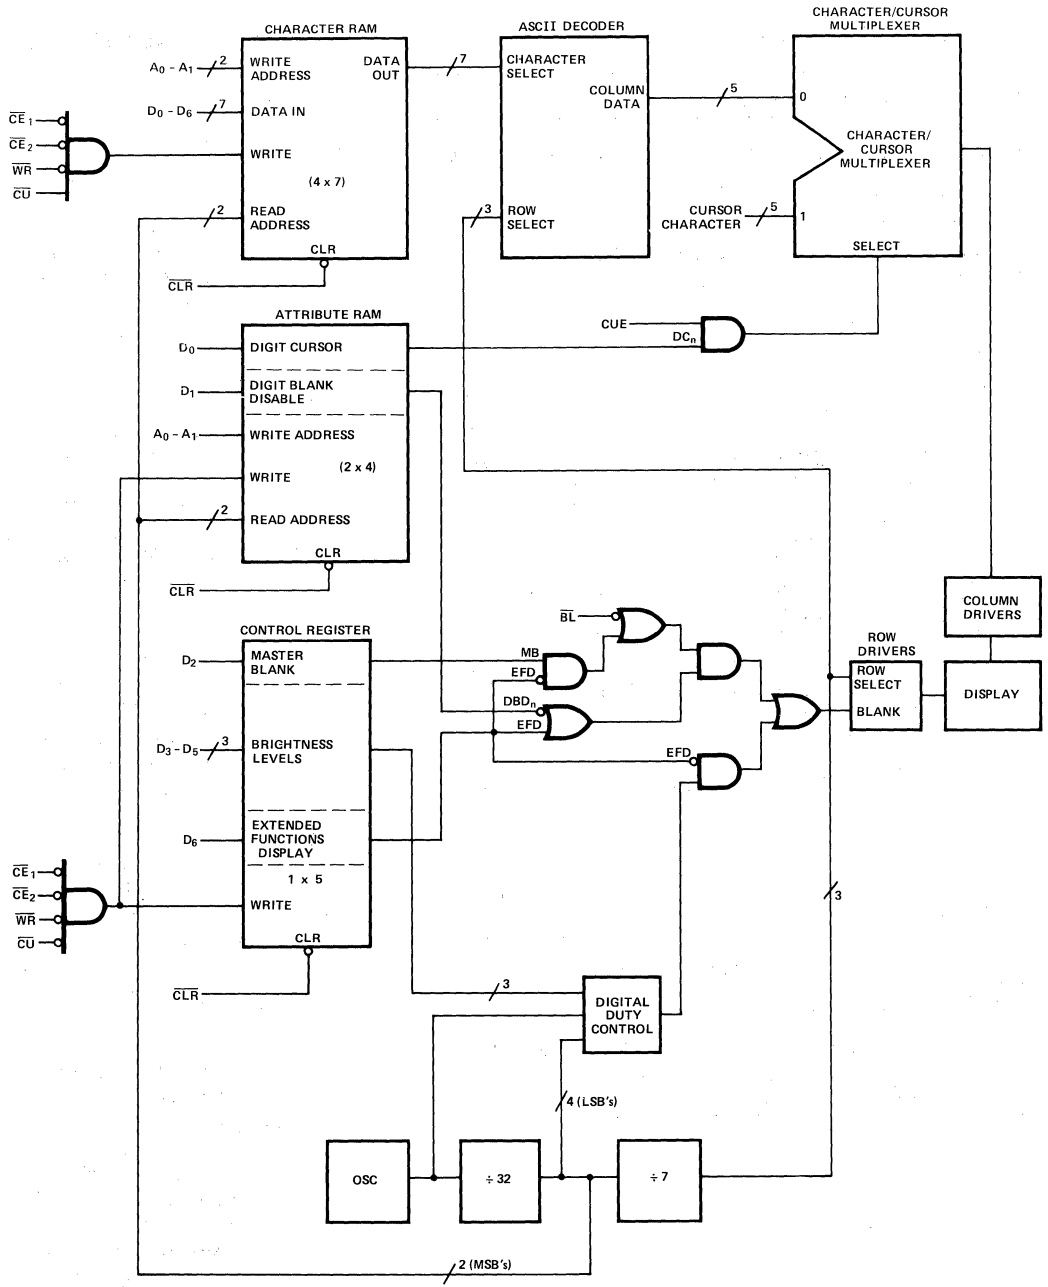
CHARACTER RAM

ASCII DECODER

CHARACTER/CURSOR MULTIPLEXER

$A_0 - A_1$ 2 WRITE ADDRESS

DATA OUT 7

CHARACTER SELECT

COLUMN DATA 5

0

$D_0 - D_6$ 7 DATA IN

$\overline{CE}_1$
$\overline{CE}_2$
$\overline{WR}$
$\overline{CU}$

WRITE

(4 x 7)

CHARACTER/ CURSOR MULTIPLEXER

2 READ ADDRESS

3 ROW SELECT

CURSOR CHARACTER 5

1

CLR

$\overline{CLR}$

SELECT

ATTRIBUTE RAM

CUE

$D_0$ DIGIT CURSOR

$DC_n$

$D_1$ DIGIT BLANK DISABLE

$A_0 - A_1$ WRITE ADDRESS

WRITE

(2 x 4)

2 READ ADDRESS

CLR

$\overline{CLR}$

COLUMN DRIVERS

CONTROL REGISTER

$\overline{BL}$

$D_2$ MASTER BLANK

MB

EFD

ROW DRIVERS

ROW SELECT

DISPLAY

$DBD_n$

EFD

BLANK

$D_3 - D_5$ 3 BRIGHTNESS LEVELS

EFD

$D_6$ EXTENDED FUNCTIONS DISPLAY

1 x 5

$\overline{CE}_1$
$\overline{CE}_2$
$\overline{WR}$
$\overline{CU}$

WRITE

3

CLR

$\overline{CLR}$

3

DIGITAL DUTY CONTROL

4 (LSB's)

OSC

÷ 32

÷ 7

2 (MSB's)